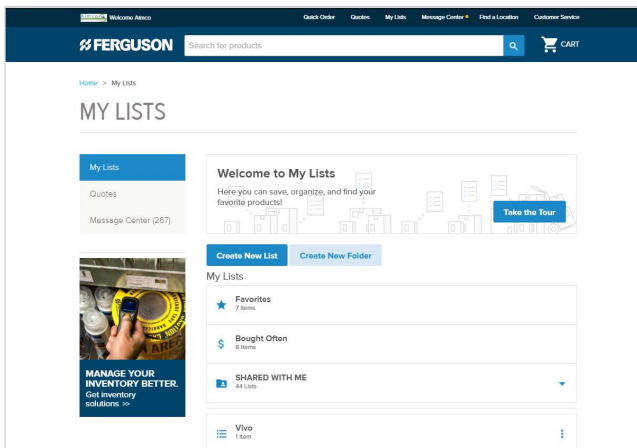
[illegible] Welcome Aimco

Quick Order Quotes My Lists Message Center Find a Location Customer Service

FERGUSON Search for products CART

Home > My Lists

MY LISTS

My Lists
Quotes
Message Center (267)

MANAGE YOUR INVENTORY BETTER.
Get inventory solutions >>

Welcome to My Lists
Here you can save, organize, and find your favorite products!

Take the Tour

Create New List Create New Folder

My Lists

Favorites
7 Items

Bought Often
8 Items

SHARED WITH ME
44 Lists

Vivo
1 Item